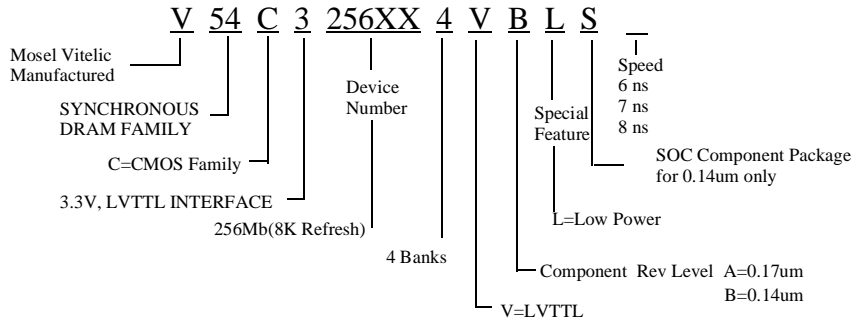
V 54 C 3 256XX 4 V B L S _

Mosel Vitelic Manufactured

SYNCHRONOUS DRAM FAMILY

C=CMOS Family

3.3V, LVTTL INTERFACE

Device Number

256Mb(8K Refresh)

4 Banks

V=LVTTL

Component Rev Level A=0.17um
B=0.14um

Special Feature

L=Low Power

SOC Component Package for 0.14um only

Speed
6 ns
7 ns
8 ns